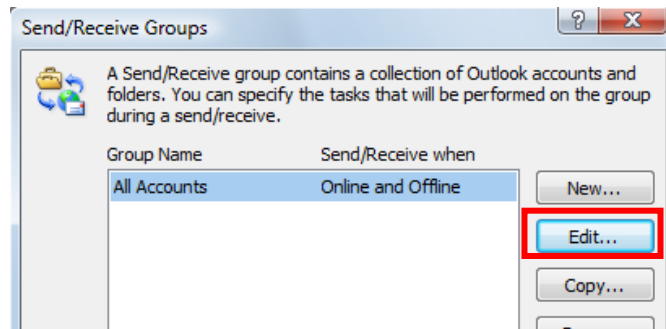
Send/Receive Groups

?

A Send/Receive group contains a collection of Outlook accounts and folders. You can specify the tasks that will be performed on the group during a send/receive.

| Group Name | Send/Receive when |
|---|---|
| All Accounts | Online and Offline |

New...

Edit...

Copy...